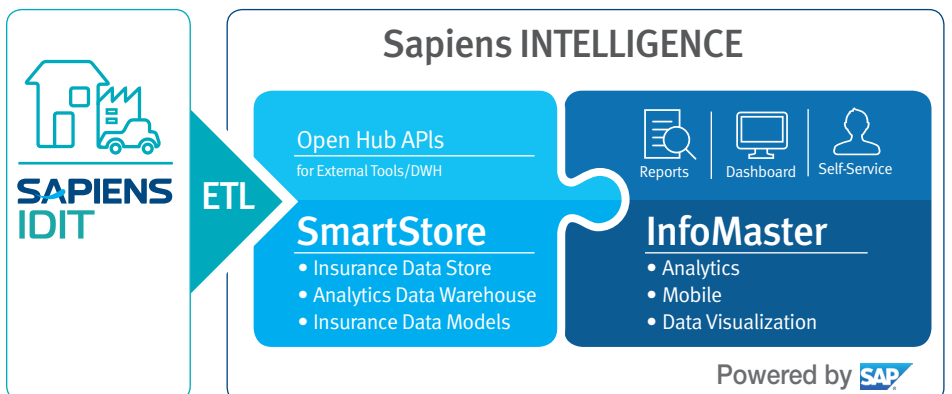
SAPIENS
IDIT

ETL

Sapiens INTELLIGENCE

Open Hub APIs
for External Tools/DWH

SmartStore
• Insurance Data Store
• Analytics Data Warehouse
• Insurance Data Models

Reports
Dashboard
Self-Service

InfoMaster
• Analytics
• Mobile
• Data Visualization

Powered by SAP